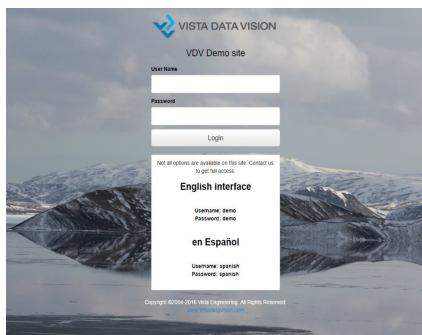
VISTA DATA VISION

VDV Demo site

User Name

Password

Login

Not all options are available on this site. Contact us to get full access.

English interface

Username: demo
Password: demo

en Español

Username: spanish
Password: spanish

Copyright ©2004-2016 Vista Engineering. All Rights Reserved.
www.vistadatavision.com